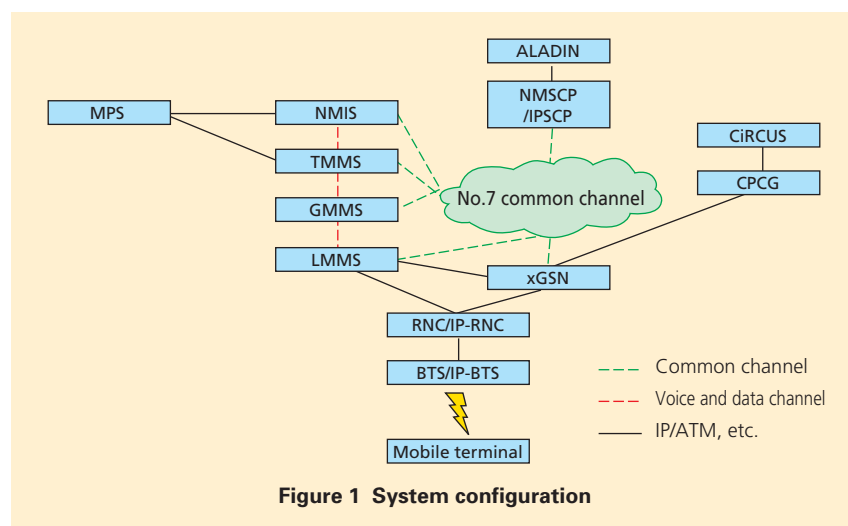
ALADIN

NMSCP /IPSCP

MPS

NMIS

TMMS

GMMS

LMMS

No.7 common channel

CiRCUS

CPCG

xGSN

RNC/IP-RNC

BTS/IP-BTS

Mobile terminal

Common channel

Voice and data channel

IP/ATM, etc.

Figure 1 System configuration